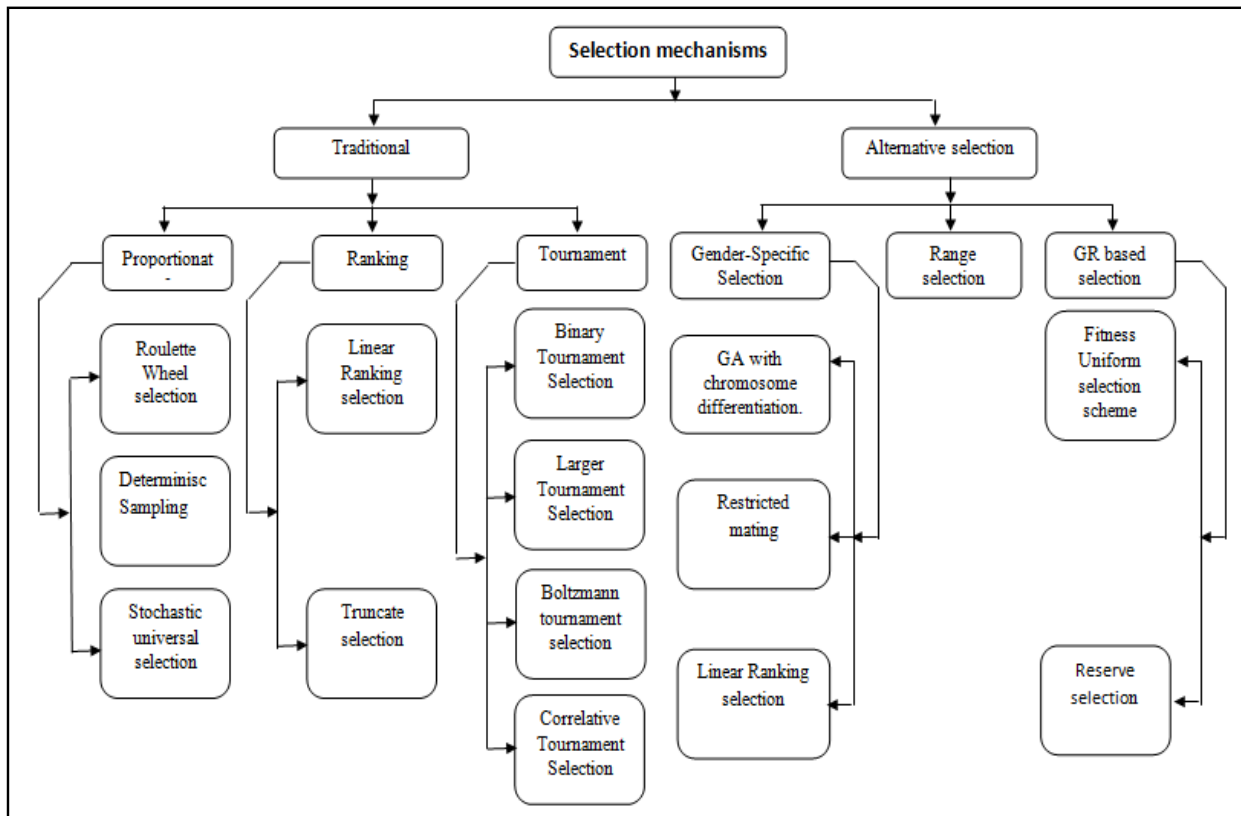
Selection mechanisms

Traditional

Alternative selection

Proportionat -

Ranking

Tournament

Gender-Specific Selection

Range selection

GR based selection

Roulette Wheel selection

Determinisc Sampling

Stochastic universal selection

Linear Ranking selection

Truncate selection

Binary Tournament Selection

Larger Tournament Selection

Boltzmann tournament selection

Correlative Tournament Selection

GA with chromosome differentiation.

Restricted mating

Linear Ranking selection

Fitness Uniform selection scheme

Reserve selection